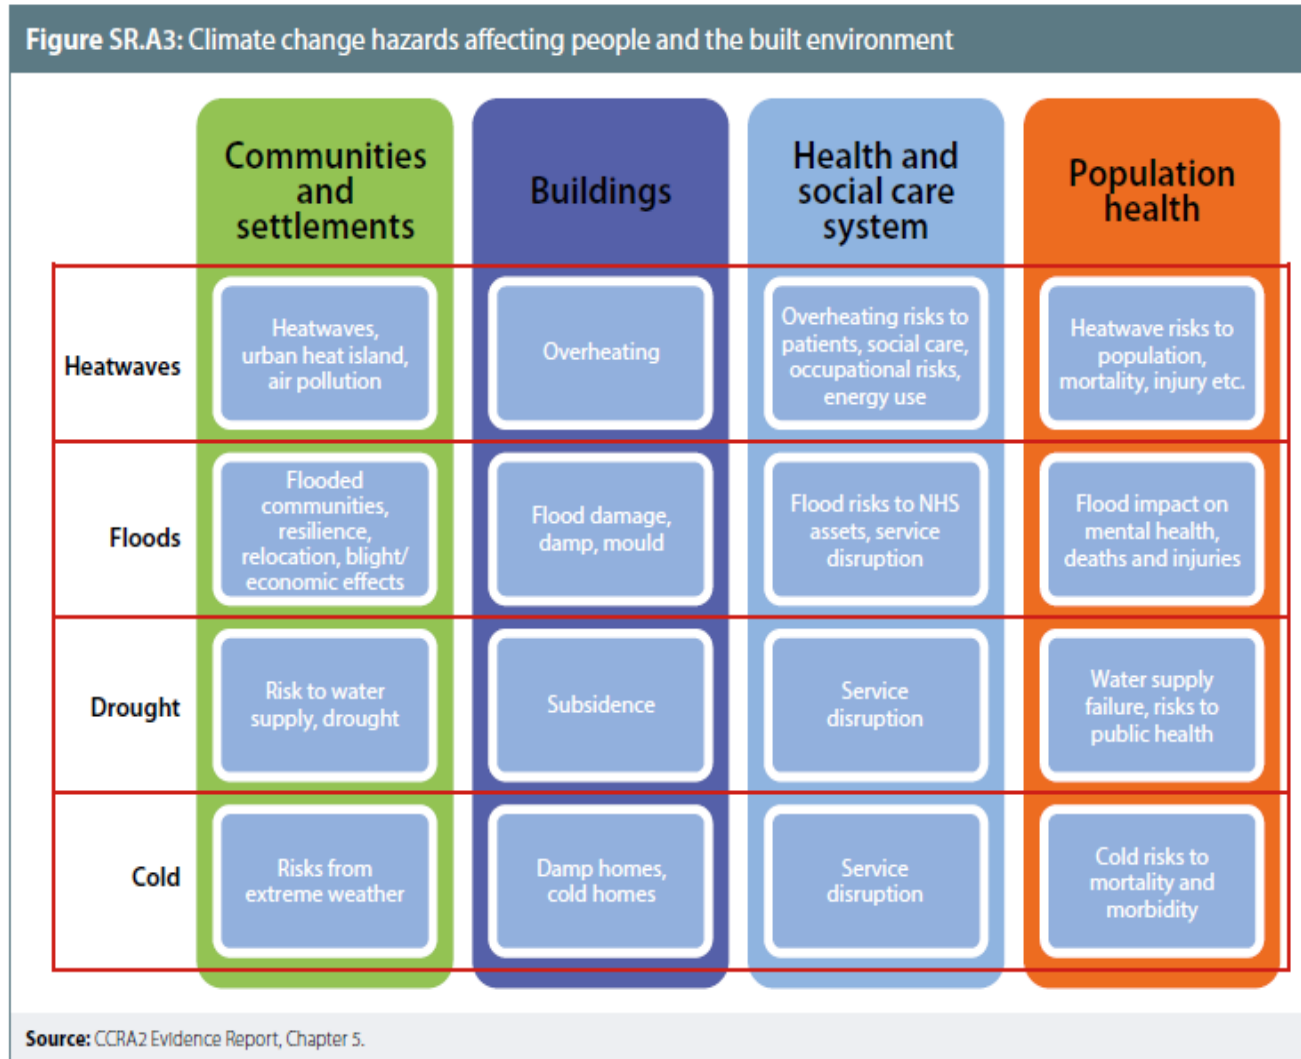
**Figure SR.A3:** Climate change hazards affecting people and the built environment

| | Communities and settlements | Buildings | Health and social care system | Population health |
|---|---|---|---|---|
| Heatwaves | Heatwaves, urban heat island, air pollution | Overheating | Overheating risks to patients, social care, occupational risks, energy use | Heatwave risks to population, mortality, injury etc. |
| Floods | Flooded communities, resilience, relocation, blight/ economic effects | Flood damage, damp, mould | Flood risks to NHS assets, service disruption | Flood impact on mental health, deaths and injuries |
| Drought | Risk to water supply, drought | Subsidence | Service disruption | Water supply failure, risks to public health |
| Cold | Risks from extreme weather | Damp homes, cold homes | Service disruption | Cold risks to mortality and morbidity |

**Source:** CCRA2 Evidence Report, Chapter 5.